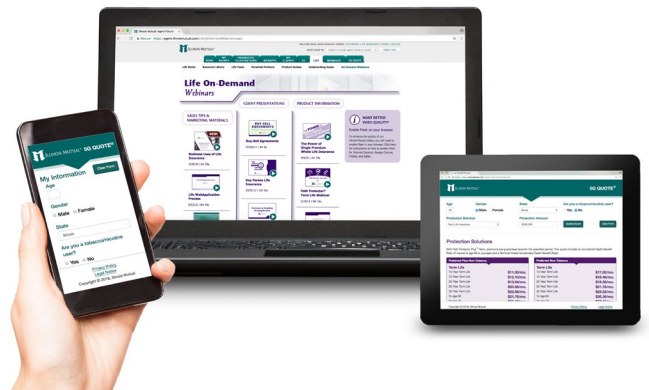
ILLINOIS MUTUAL

Life On-Demand
Webinars

AGENT PRESENTATIONS

PRODUCT INFORMATION

SALES TIPS & MARKETING MATERIALS

Business Uses of Life Insurance

Life Multiplication Process

Buy-Sell Agreements

Key Person Life Insurance

The Power of Single Premium Whole Life Insurance

Path Protector Term Life Webinar

WANT BETTER VIDEO QUALITY?

ILLINOIS MUTUAL

SQ QUOTE

My Information

Clear Form

Age

Gender

Male

Female

State

Illinois

Are you a tobacco/nicotine user?

Yes

No

Privacy Policy

Legal Notice

Copyright © 2016, Illinois Mutual

SQ QUOTE

Age

Gender

Male

Female

State

Are you a tobacco/nicotine user?

Yes

No

Protection Selection

Protection Amount

Protection Solutions

Preferred Plus Non-Tobacco

Preferred Non-Tobacco

Term Life

Term Life

Privacy Policy

Legal Notice